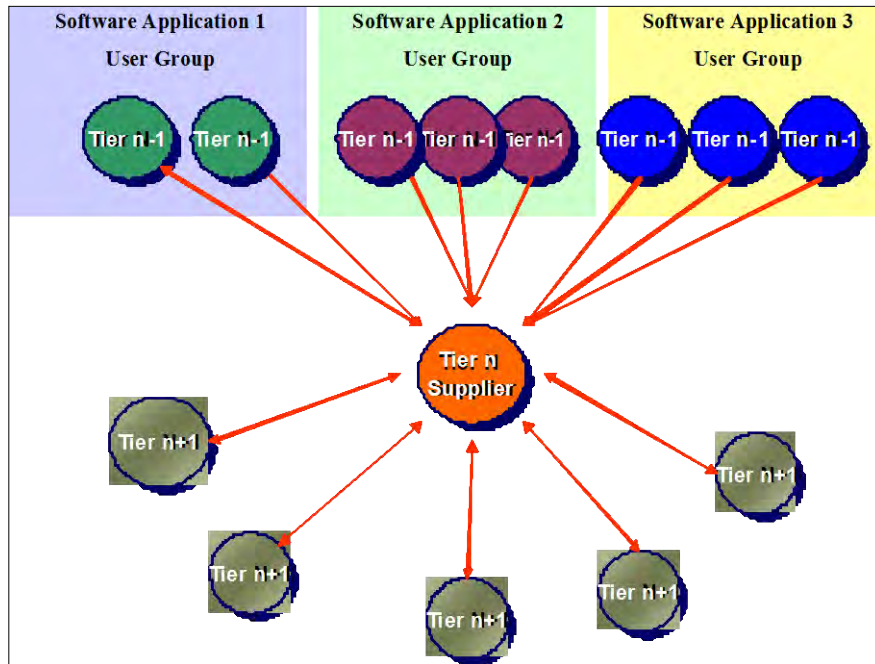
Software Application 1
User Group

Software Application 2
User Group

Software Application 3
User Group

Tier n-1
Tier n-1

Tier n-1
Tier n-1
Tier n-1

Tier n-1
Tier n-1
Tier n-1

Tier n
Supplier

Tier n+1
Tier n+1
Tier n+1
Tier n+1
Tier n+1
Tier n+1